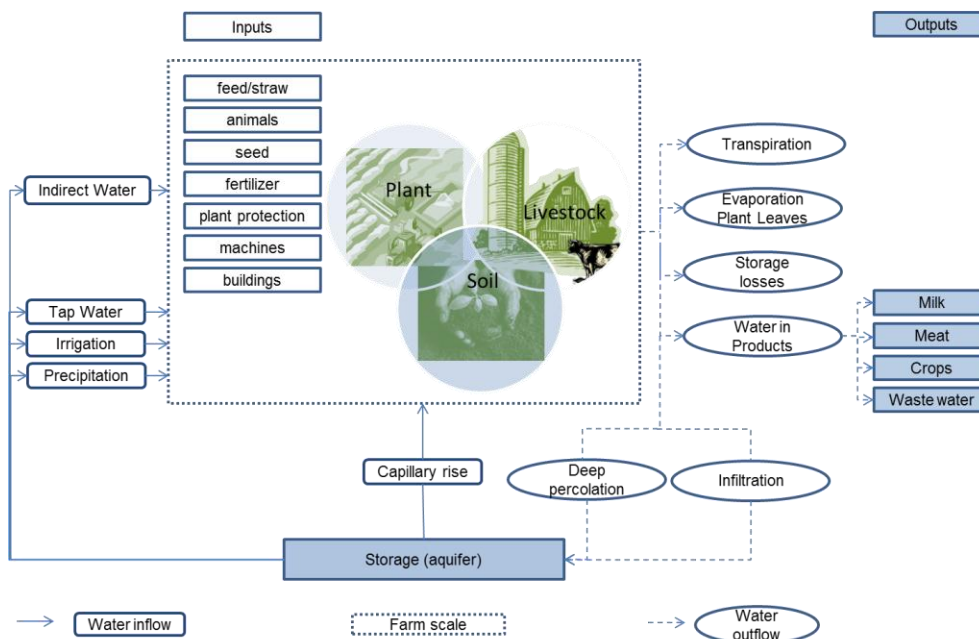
Inputs

Outputs

feed/straw

animals

seed

fertilizer

plant protection

machines

buildings

Indirect Water

Tap Water

Irrigation

Precipitation

Plant

Livestock

Soil

Transpiration

Evaporation Plant Leaves

Storage losses

Water in Products

Milk

Meat

Crops

Waste water

Capillary rise

Deep percolation

Infiltration

Storage (aquifer)

Water inflow

Farm scale

Water outflow